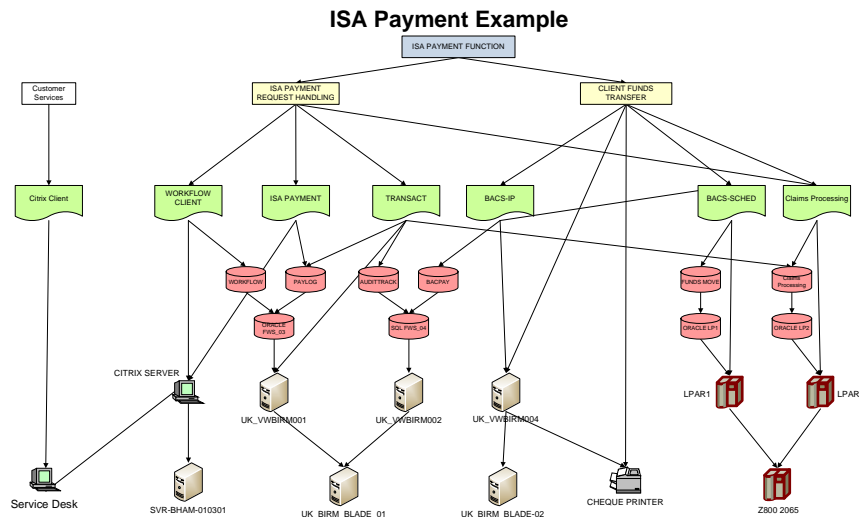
ISA Payment Example

ISA PAYMENT FUNCTION

Customer Services

ISA PAYMENT REQUEST HANDLING

CLIENT FUNDS TRANSFER

Citrix Client

WORKFLOW CLIENT

ISA PAYMENT

TRANSACT

BACS-IP

BACS-SCHED

Claims Processing

WORKFLOW

PAYLOG

AUDITTRACK

BACPAY

FUNDS MOVE

Claims Processing

ORACLE FWS_03

SQL FWS_04

ORACLE LP1

ORACLE LP2

CITRIX SERVER

UK_VWBIRM001

UK_VWBIRM002

UK_VWBIRM004

LPAR1

LPAR

Service Desk

SVR-BHAM-010301

UK_BIRM_BLADE_01

UK_BIRM_BLADE-02

CHEQUE PRINTER

Z800 2065